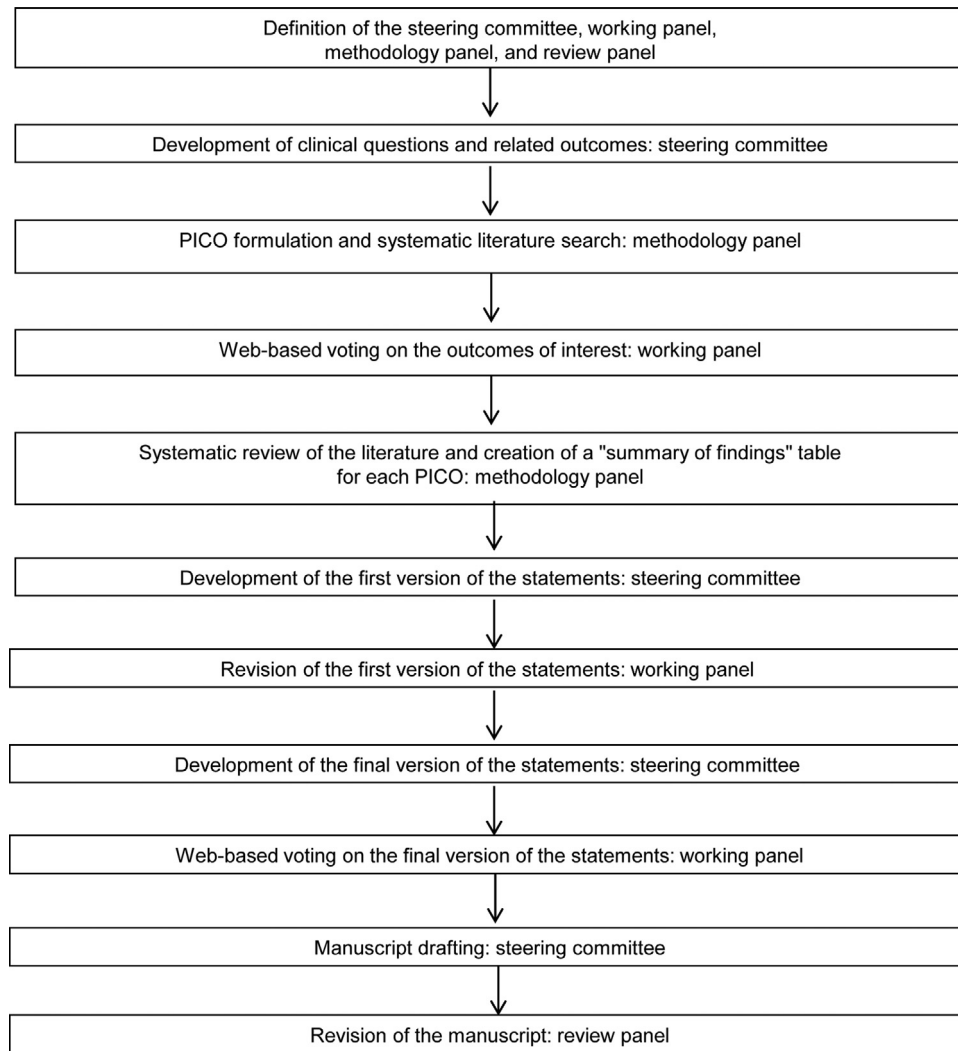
Definition of the steering committee, working panel, methodology panel, and review panel

Development of clinical questions and related outcomes: steering committee

PICO formulation and systematic literature search: methodology panel

Web-based voting on the outcomes of interest: working panel

Systematic review of the literature and creation of a "summary of findings" table for each PICO: methodology panel

Development of the first version of the statements: steering committee

Revision of the first version of the statements: working panel

Development of the final version of the statements: steering committee

Web-based voting on the final version of the statements: working panel

Manuscript drafting: steering committee

Revision of the manuscript: review panel